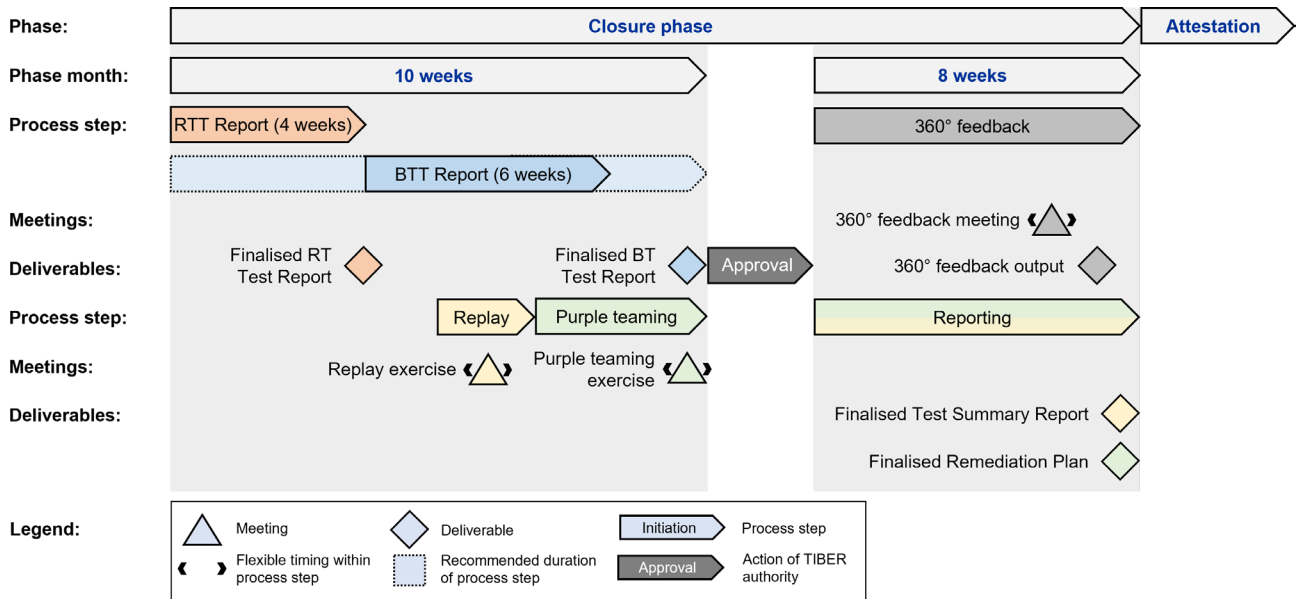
Phase: Closure phase Attestation

Phase month: 10 weeks 8 weeks

Process step: RTT Report (4 weeks) 360° feedback

BTT Report (6 weeks)

Meetings: 360° feedback meeting

Deliverables: Finalised RT Test Report Finalised BT Test Report Approval 360° feedback output

Process step: Replay Purple teaming Reporting

Meetings: Replay exercise Purple teaming exercise

Deliverables: Finalised Test Summary Report

Finalised Remediation Plan

Legend: Meeting Deliverable Initiation Process step

Flexible timing within process step Recommended duration of process step Approval Action of TIBER authority